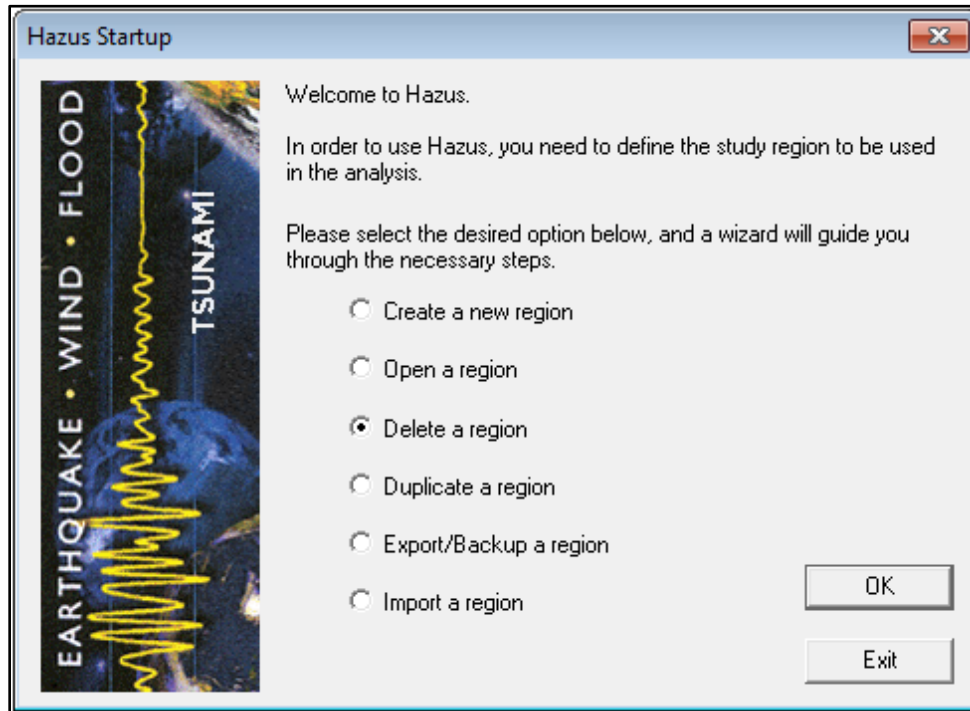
Hazus Startup

EARTHQUAKE • WIND • FLOOD

TSUNAMI

Welcome to Hazus.

In order to use Hazus, you need to define the study region to be used in the analysis.

Please select the desired option below, and a wizard will guide you through the necessary steps.

Create a new region

Open a region

Delete a region

Duplicate a region

Export/Backup a region

Import a region

OK

Exit